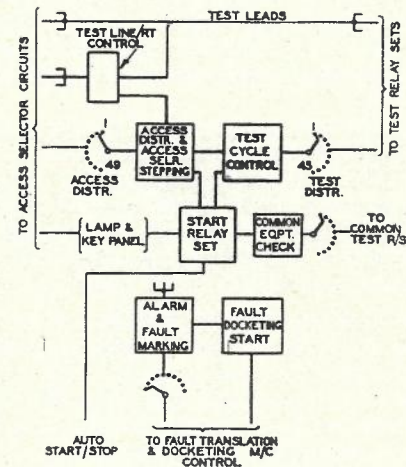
TEST LEADS

TEST LINE/RT CONTROL

TO ACCESS SELECTOR CIRCUITS

TO TEST RELAY SETS

1

49

ACCESS DISTR.

ACCESS DISTR. & ACCESS SELR. STEPPING

TEST CYCLE CONTROL

1

45

TEST DISTR.

LAMP & KEY PANEL

START RELAY SET

COMMON EQPT. CHECK

TO COMMON TEST R/S

ALARM & FAULT MARKING

FAULT DOCKETING START

AUTO START/STOP

TO FAULT TRANSLATION & DOCKETING M/C CONTROL